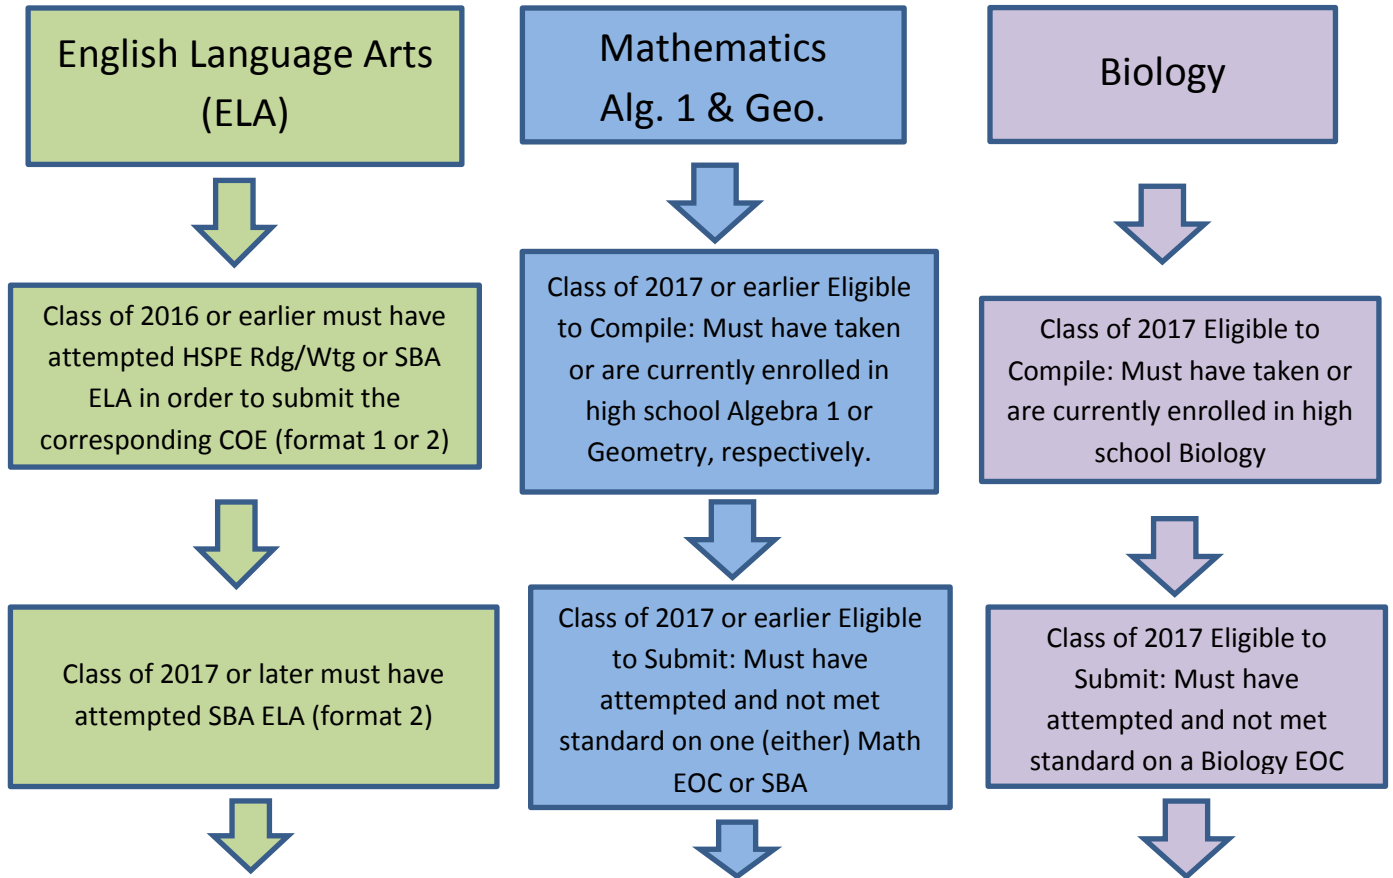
English Language Arts (ELA)

Class of 2016 or earlier must have attempted HSPE Rdg/Wtg or SBA ELA in order to submit the corresponding COE (format 1 or 2)

Class of 2017 or later must have attempted SBA ELA (format 2)

Mathematics Alg. 1 & Geo.

Class of 2017 or earlier Eligible to Compile: Must have taken or are currently enrolled in high school Algebra 1 or Geometry, respectively.

Class of 2017 or earlier Eligible to Submit: Must have attempted and not met standard on one (either) Math EOC or SBA

Biology

Class of 2017 Eligible to Compile: Must have taken or are currently enrolled in high school Biology

Class of 2017 Eligible to Submit: Must have attempted and not met standard on a Biology EOC